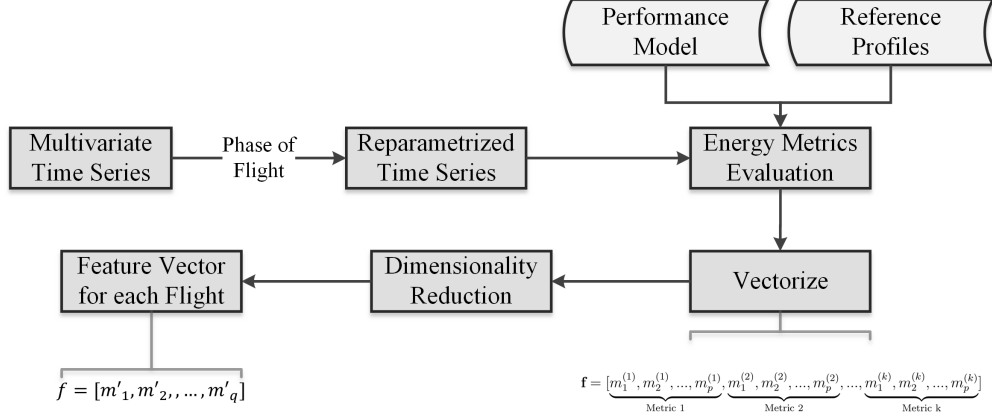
Performance Model

Reference Profiles

Multivariate Time Series

Phase of Flight

Reparametrized Time Series

Energy Metrics Evaluation

Feature Vector for each Flight

Dimensionality Reduction

Vectorize

$f = [m'_1, m'_2, , \dots, m'_q]$

$\mathbf{f} = [\underbrace{m_1^{(1)}, m_2^{(1)}, \dots, m_p^{(1)}}_{\text{Metric 1}}, \underbrace{m_1^{(2)}, m_2^{(2)}, \dots, m_p^{(2)}}_{\text{Metric 2}}, \dots, \underbrace{m_1^{(k)}, m_2^{(k)}, \dots, m_p^{(k)}}_{\text{Metric k}}]$